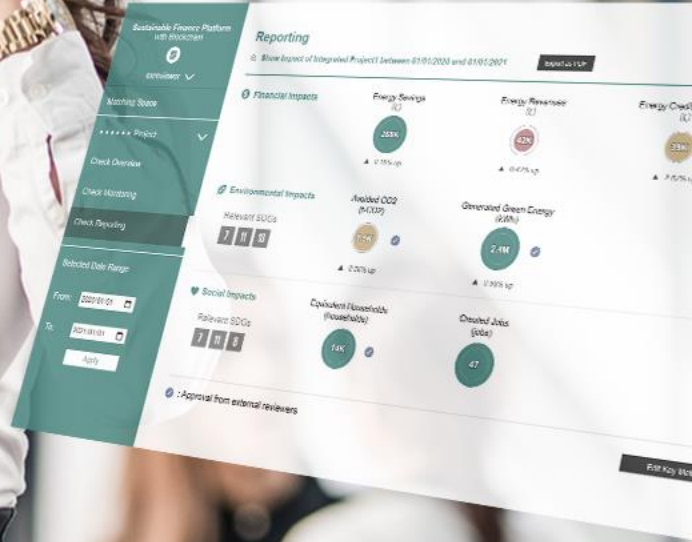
Sustainable Finance Platform with Blockchain

Matching Space

•••••• Project

Check Overview

Check Monitoring

Check Reporting

Selected Date Range

From: 2020/01/01

To: 2021/01/01

Apply

Reporting

Show Impact of Integrated Project1 between 01/01/2020 and 01/01/2021

Export as PDF

Financial Impacts

Energy Savings (€)

268K

▲ 0.15% up

Energy Revenues (€)

42K

▲ 0.47% up

Energy Credit

39K

▲ 2.75% up

Environmental Impacts

Relevant SDGs

7 11 13

Avoided CO2 (tCO2)

1.3K

▲ 0.00% up

Generated Green Energy (kWh)

2.4M

▲ 0.00% up

Social Impacts

Relevant SDGs

7 11 8

Equivalent Households (households)

14K

Created Jobs (jobs)

47

: Approval from external reviewers

Edit Key Mo